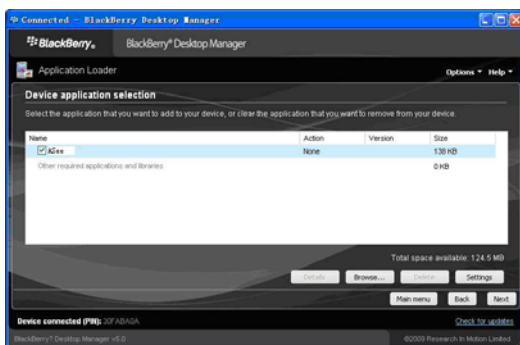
Connected - BlackBerry Desktop Manager

BlackBerry. BlackBerry® Desktop Manager

Application Loader

Options ▾ Help ▾

Device application selection

Select the application that you want to add to your device, or clear the application that you want to remove from your device.

| Name | Action | Version | Size |
|---|---|---|---|
| Alss | None | | 138 KB |
| Other required applications and libraries | | | 0 KB |

Total space available: 124.5 MB

Details Browse... Delete Settings

Main menu Back Next

Device connected (PIN): 30FABA0A

Check for updates

BlackBerry® Desktop Manager v5.0

©2009 Research In Motion Limited